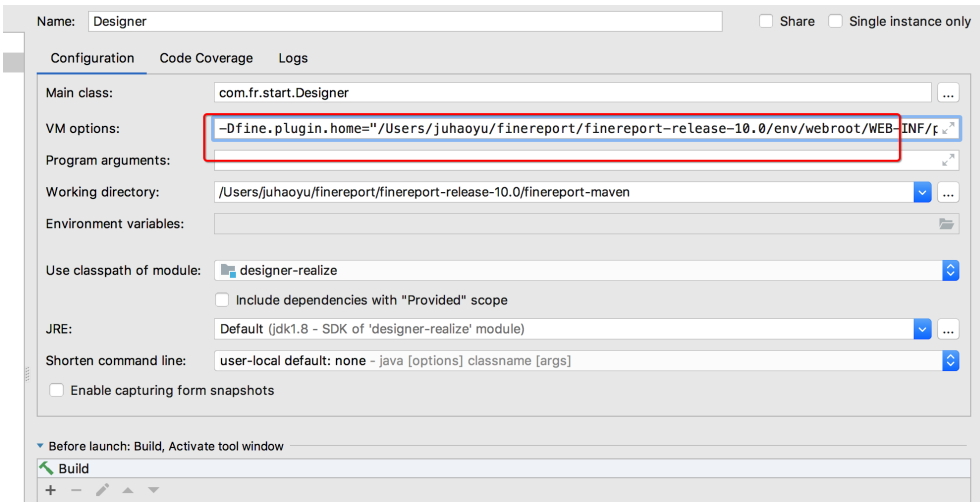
Name: Designer

Share

Single instance only

Configuration

Code Coverage

Logs

Main class: com.fr.start.Designer

VM options: -Dfine.plugin.home="/Users/juhaoyu/finereport/finereport-release-10.0/env/webroot/WEB-INF/p

Program arguments:

Working directory: /Users/juhaoyu/finereport/finereport-release-10.0/finereport-maven

Environment variables:

Use classpath of module: designer-realize

Include dependencies with "Provided" scope

JRE: Default (jdk1.8 - SDK of 'designer-realize' module)

Shorten command line: user-local default: none - java [options] classname [args]

Enable capturing form snapshots

Before launch: Build, Activate tool window

Build